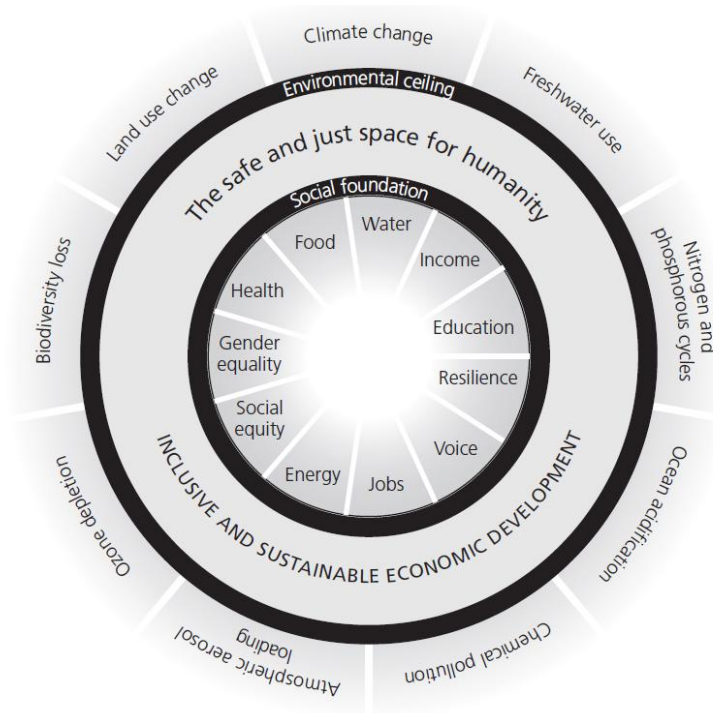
Climate change

Freshwater use

Nitrogen and phosphorous cycles

Ocean acidification

Chemical pollution

Atmospheric aerosol loading

Ozone depletion

Biodiversity loss

Land use change

Environmental ceiling

The safe and just space for humanity

Social foundation

Water

Income

Education

Resilience

Voice

Jobs

Energy

Social equity

Gender equality

Health

Food

INCLUSIVE AND SUSTAINABLE ECONOMIC DEVELOPMENT